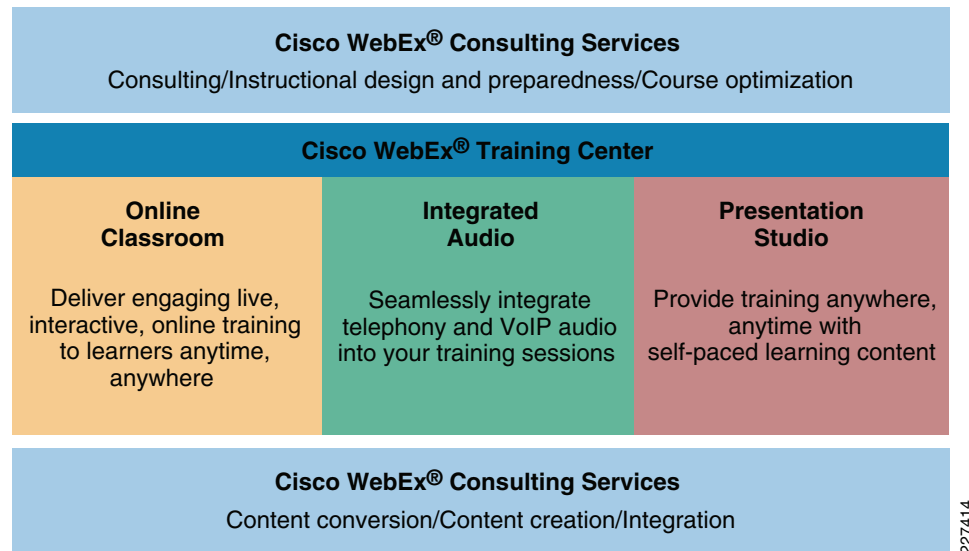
Cisco WebEx® Consulting Services

Consulting/Instructional design and preparedness/Course optimization

Cisco WebEx® Training Center

Online Classroom

Deliver engaging live, interactive, online training to learners anytime, anywhere

Integrated Audio

Seamlessly integrate telephony and VoIP audio into your training sessions

Presentation Studio

Provide training anywhere, anytime with self-paced learning content

Cisco WebEx® Consulting Services

Content conversion/Content creation/Integration

227414